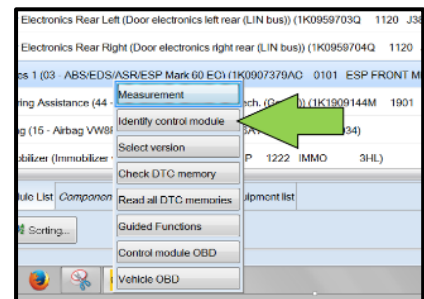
Electronics Rear Left (Door electronics left rear (LIN bus)) (1K0959703Q 1120 J38

Electronics Rear Right (Door electronics right rear (LIN bus)) (1K0959704Q 1120

s 1 (03 - ABS/EDS/ASR/ESP Mark 60 EC) (1K0907379AC 0101 ESP FRONT M

ring Assistance (44 - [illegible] ch. ([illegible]) (1K1909144M 1901

g (15 - Airbag VW8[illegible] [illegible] 34)

bilizer (Immobilizer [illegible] P 1222 IMMO 3HL)

ule List Componen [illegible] ulpment list

Sorting...

Measurement

Identify control module

Select version

Check DTC memory

Read all DTC memories

Guided Functions

Control module OBD

Vehicle OBD